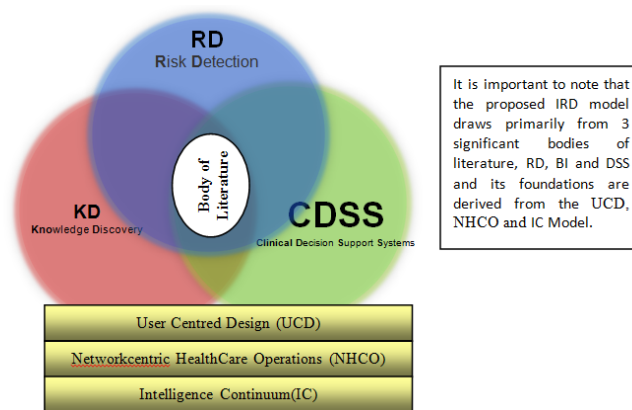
RD
Risk Detection

KD
Knowledge Discovery

Body of Literature

CDSS
Clinical Decision Support Systems

It is important to note that the proposed IRD model draws primarily from 3 significant bodies of literature, RD, BI and DSS and its foundations are derived from the UCD, NHCO and IC Model.

User Centred Design (UCD)

Networkcentric HealthCare Operations (NHCO)

Intelligence Continuum(IC)